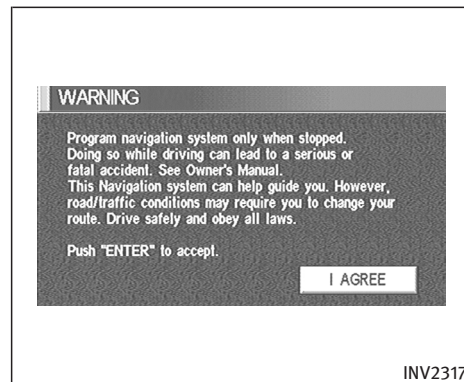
WARNING

Program navigation system only when stopped. Doing so while driving can lead to a serious or fatal accident. See Owner's Manual.
This Navigation system can help guide you. However, road/traffic conditions may require you to change your route. Drive safely and obey all laws.

Push "ENTER" to accept.

I AGREE

INV2317